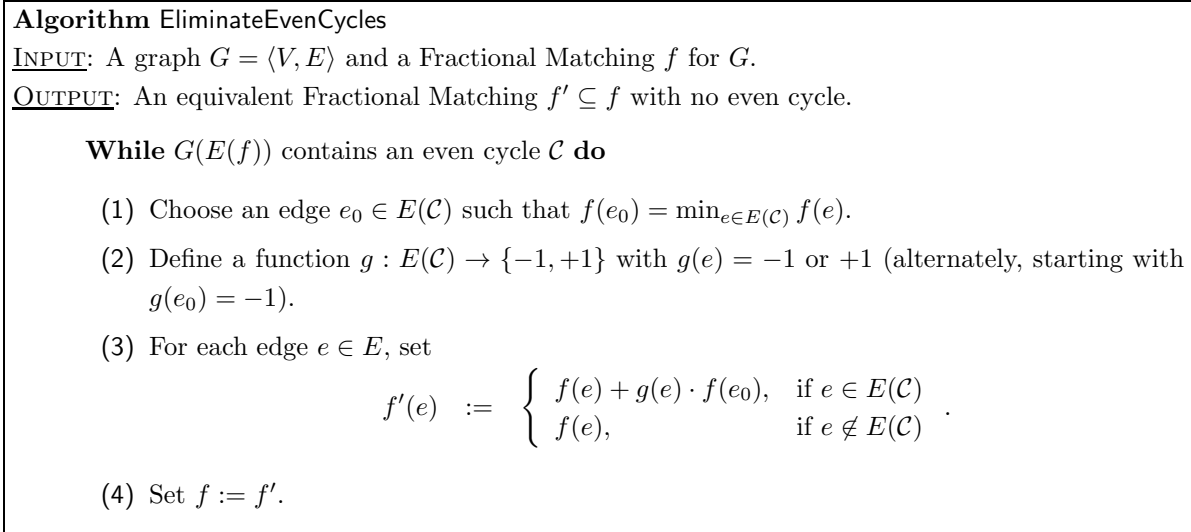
**Algorithm** EliminateEvenCycles

INPUT: A graph $G = \langle V, E \rangle$ and a Fractional Matching $f$ for $G$.

OUTPUT: An equivalent Fractional Matching $f' \subseteq f$ with no even cycle.

**While** $G(E(f))$ contains an even cycle $\mathcal{C}$ **do**

(1) Choose an edge $e_0 \in E(\mathcal{C})$ such that $f(e_0) = \min_{e \in E(\mathcal{C})} f(e)$.

(2) Define a function $g : E(\mathcal{C}) \to \{-1, +1\}$ with $g(e) = -1$ or $+1$ (alternately, starting with $g(e_0) = -1$).

(3) For each edge $e \in E$, set

$$f'(e) \quad := \quad \begin{cases} f(e) + g(e) \cdot f(e_0), & \text{if } e \in E(\mathcal{C}) \\ f(e), & \text{if } e \notin E(\mathcal{C}) \end{cases} .$$

(4) Set $f := f'$.